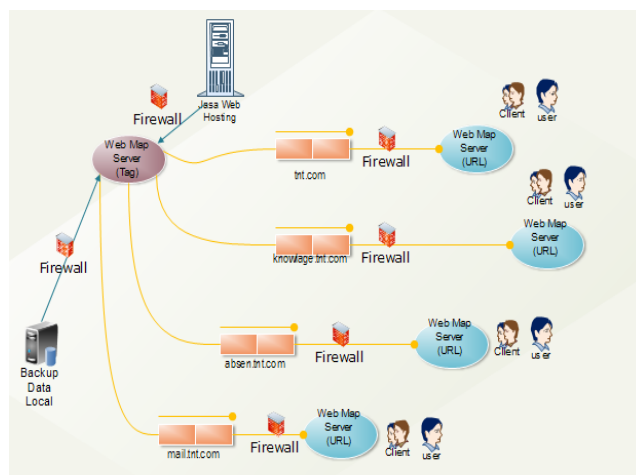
Jasa Web Hosting

Firewall

Web Map Server (Tag)

Client user

Web Map Server (URL)

Firewall

tnt.com

Client user

Web Map Server (URL)

knowlage.tnt.com

Firewall

Firewall

Backup Data Local

Web Map Server (URL)

Client user

absen.tnt.com

Firewall

Web Map Server (URL)

mail.tnt.com

Firewall

Client user